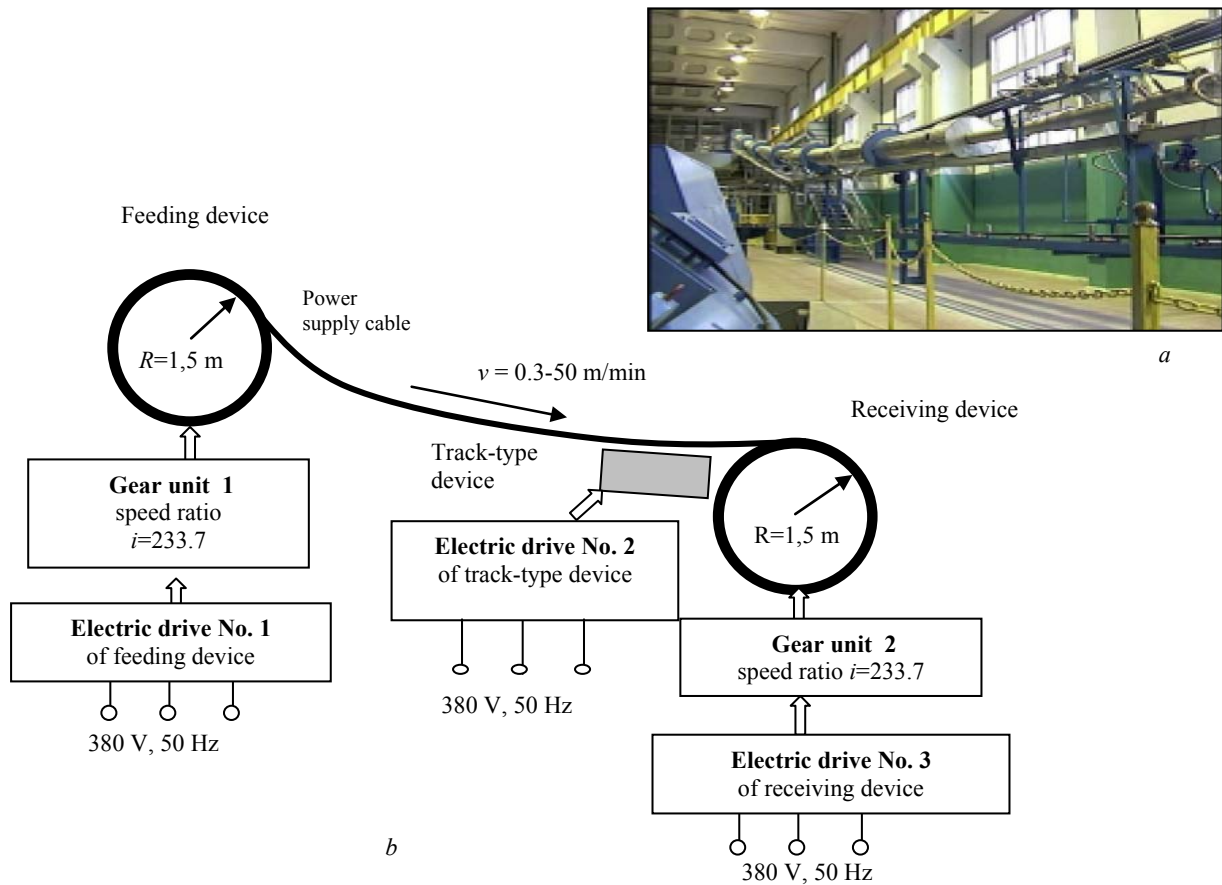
a

Feeding device

Power supply cable

$R$=1,5 m

$v$ = 0.3-50 m/min

Receiving device

Track-type device

Gear unit 1
speed ratio
$i$=233.7

Electric drive No. 2
of track-type device

R=1,5 m

Electric drive No. 1
of feeding device

380 V, 50 Hz

Gear unit 2
speed ratio $i$=233.7

380 V, 50 Hz

Electric drive No. 3
of receiving device

b

380 V, 50 Hz